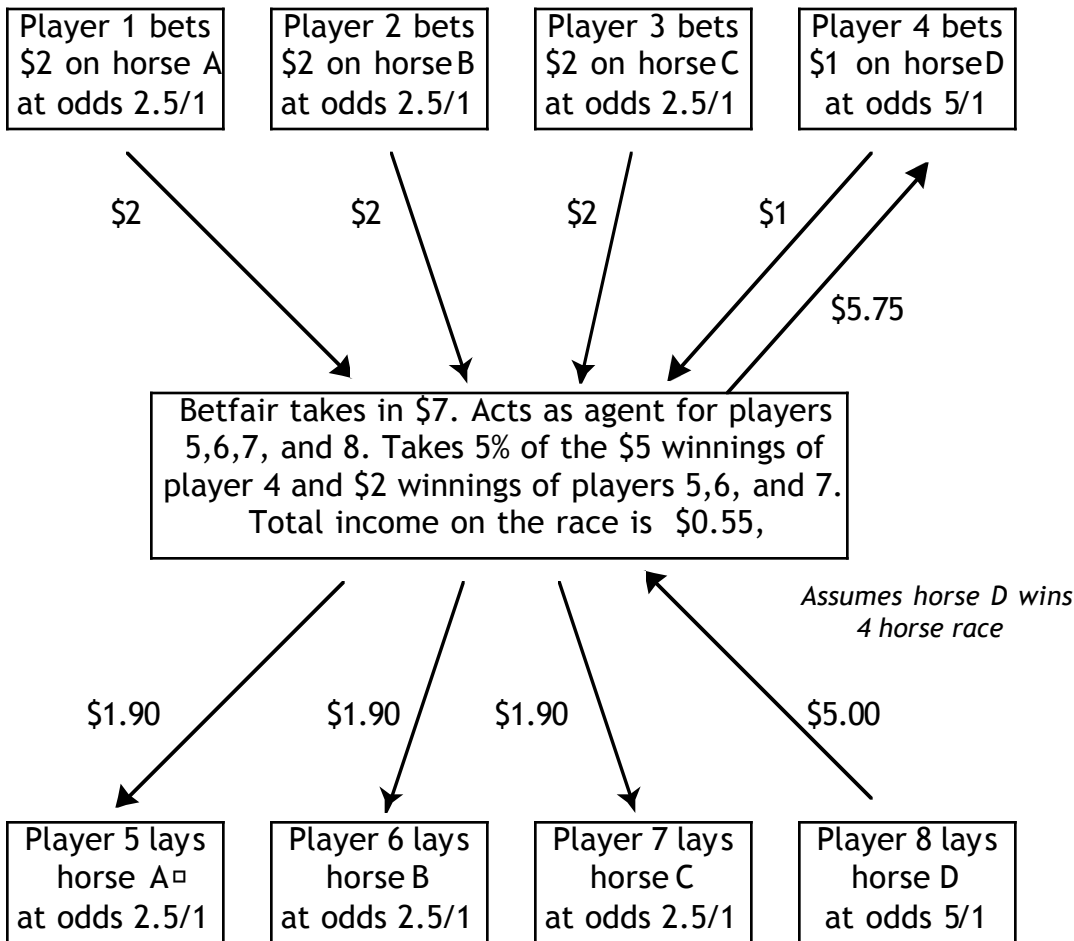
Player 1 bets $2 on horse A at odds 2.5/1

Player 2 bets $2 on horse B at odds 2.5/1

Player 3 bets $2 on horse C at odds 2.5/1

Player 4 bets $1 on horse D at odds 5/1

$2

$2

$2

$1

$5.75

Betfair takes in $7. Acts as agent for players 5,6,7, and 8. Takes 5% of the $5 winnings of player 4 and $2 winnings of players 5,6, and 7. Total income on the race is $0.55,

Assumes horse D wins 4 horse race

$1.90

$1.90

$1.90

$5.00

Player 5 lays horse A at odds 2.5/1

Player 6 lays horse B at odds 2.5/1

Player 7 lays horse C at odds 2.5/1

Player 8 lays horse D at odds 5/1